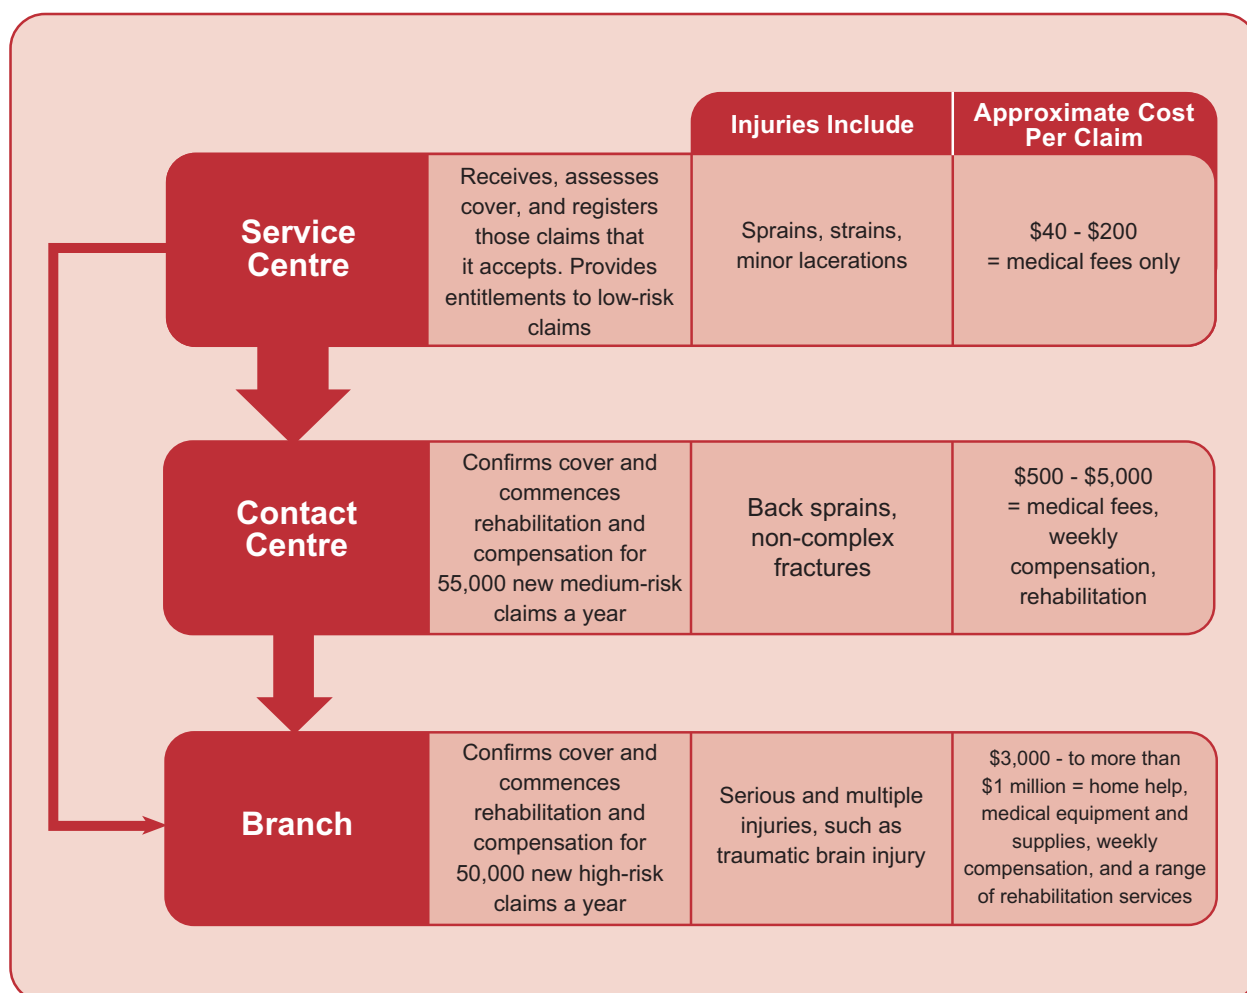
| | | Injuries Include | Approximate Cost Per Claim |
|---|---|---|---|
| Service Centre | Receives, assesses cover, and registers those claims that it accepts. Provides entitlements to low-risk claims | Sprains, strains, minor lacerations | \$40 - \$200 = medical fees only |
| Contact Centre | Confirms cover and commences rehabilitation and compensation for 55,000 new medium-risk claims a year | Back sprains, non-complex fractures | \$500 - \$5,000 = medical fees, weekly compensation, rehabilitation |
| Branch | Confirms cover and commences rehabilitation and compensation for 50,000 new high-risk claims a year | Serious and multiple injuries, such as traumatic brain injury | \$3,000 - to more than \$1 million = home help, medical equipment and supplies, weekly compensation, and a range of rehabilitation services |